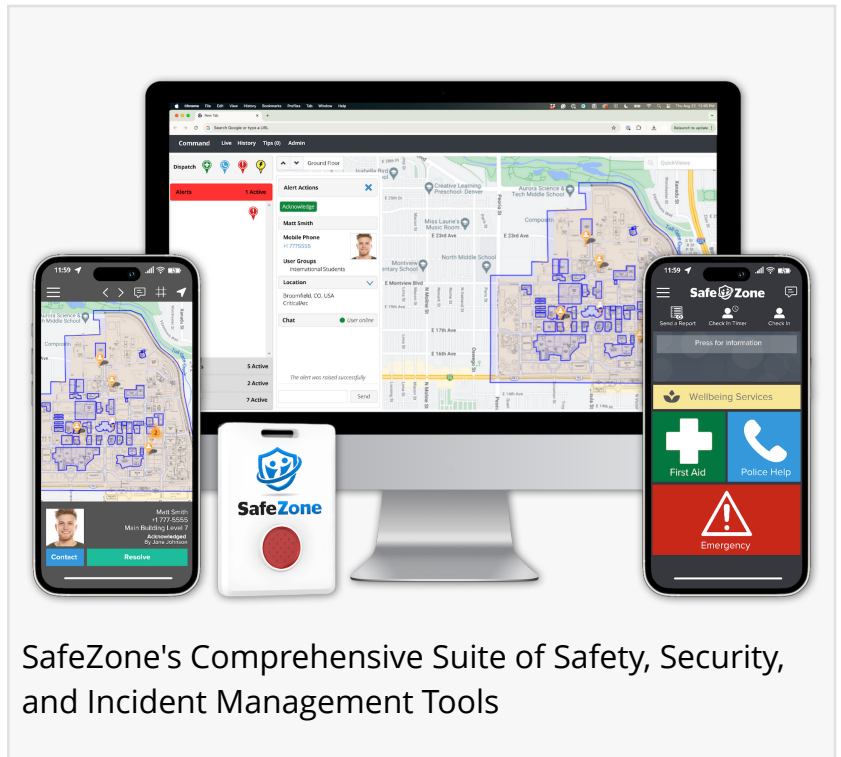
Chrome File Edit View History Bookmarks Profiles Tab Window Help

New Tab

Search Google or type a URL

Command Live History Tips (0) Admin

Dispatch

Ground Floor

Alerts 1 Active

Alert Actions

Acknowledge

Matt Smith

Mobile Phone
+1 7775555

User Groups
InternationalStudents

Location
Broomfield, CO, USA
CriticalPer

Chat User online

The alert was raised successfully

Send

5 Active
2 Active
7 Active

Creative Learning Preschool- Denver
Aurora Science & Tech Middle School
Miss Laurie's Music Room
E 23rd Ave
E 23rd Ave
North Middle School
E Montview Blvd
E 17th Ave
E 16th Ave

11:59

Aurora Science & Tech Middle School

Matt Smith
+1 777-5555
Main Building Level 7
Acknowledged
By Jane Johnson

Contact Resolve

SafeZone

11:59

SafeZone

Send a Report Check In Timer Check In

Press for information

Wellbeing Services

First Aid Police Help

Emergency

SafeZone's Comprehensive Suite of Safety, Security, and Incident Management Tools